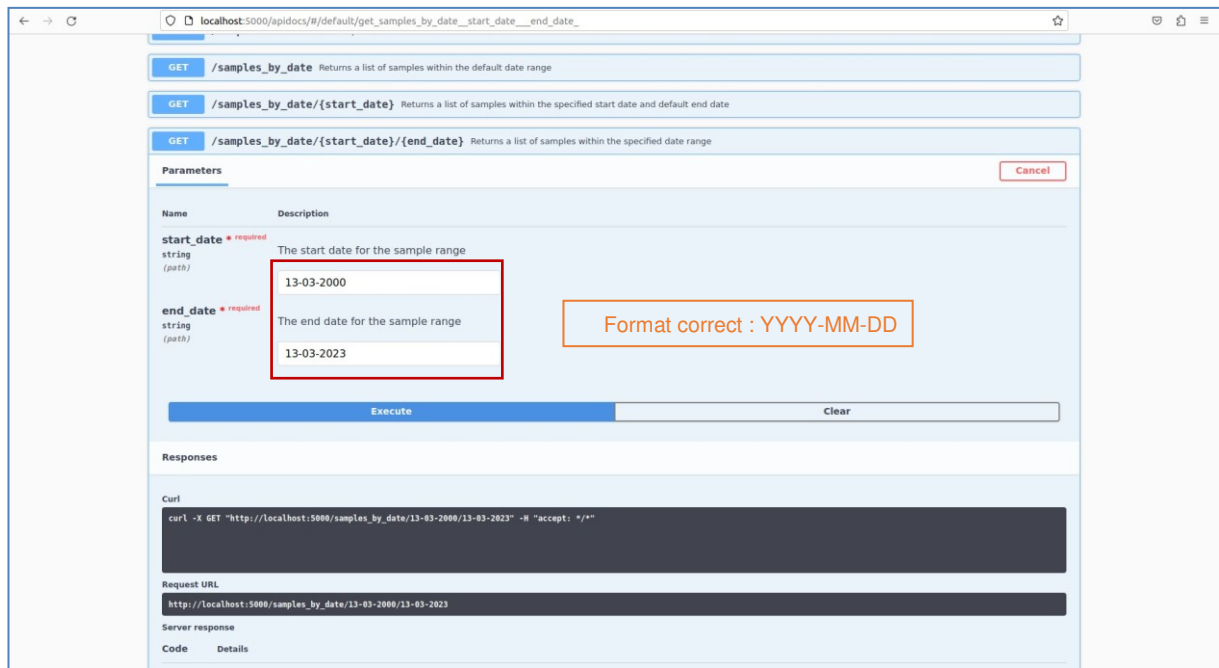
localhost:5000/apidocs/#/default/get_samples_by_date__start_date___end_date_

GET /samples_by_date Returns a list of samples within the default date range

GET /samples_by_date/{start_date} Returns a list of samples within the specified start date and default end date

GET /samples_by_date/{start_date}/{end_date} Returns a list of samples within the specified date range

Parameters

Cancel

Name

Description

start_date * required
string
(path)

The start date for the sample range

13-03-2000

end_date * required
string
(path)

The end date for the sample range

13-03-2023

Format correct : YYYY-MM-DD

Execute

Clear

Responses

Curl

curl -X GET "http://localhost:5000/samples_by_date/13-03-2000/13-03-2023" -H "accept: */*"

Request URL

http://localhost:5000/samples_by_date/13-03-2000/13-03-2023

Server response

Code

Details